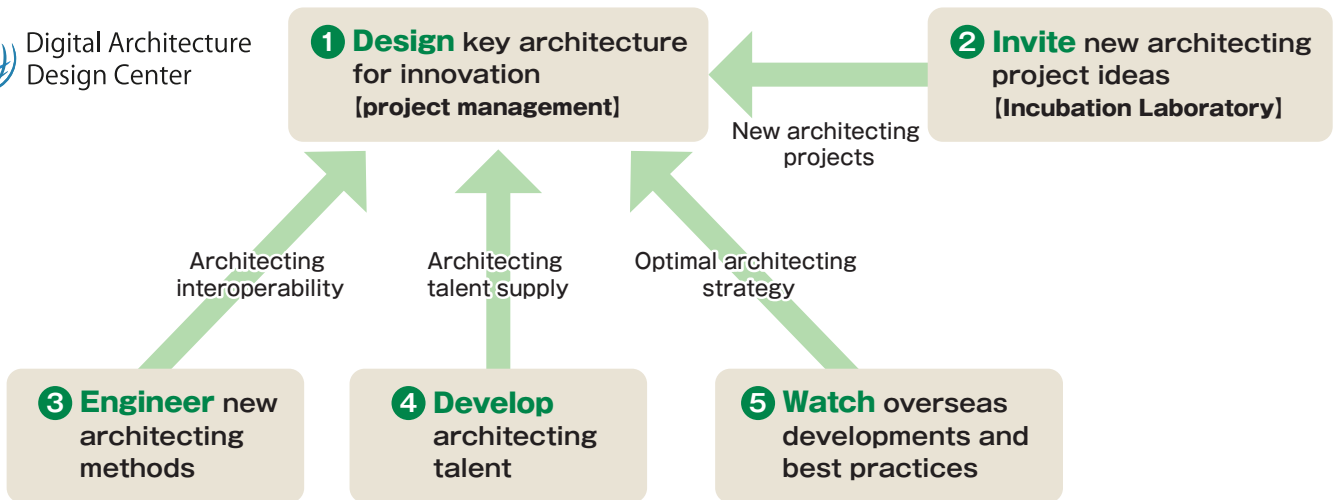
Digital Architecture Design Center

1 Design key architecture for innovation
【project management】

2 Invite new architecting project ideas
【Incubation Laboratory】

New architecting projects

Architecting interoperability

Architecting talent supply

Optimal architecting strategy

3 Engineer new architecting methods

4 Develop architecting talent

5 Watch overseas developments and best practices